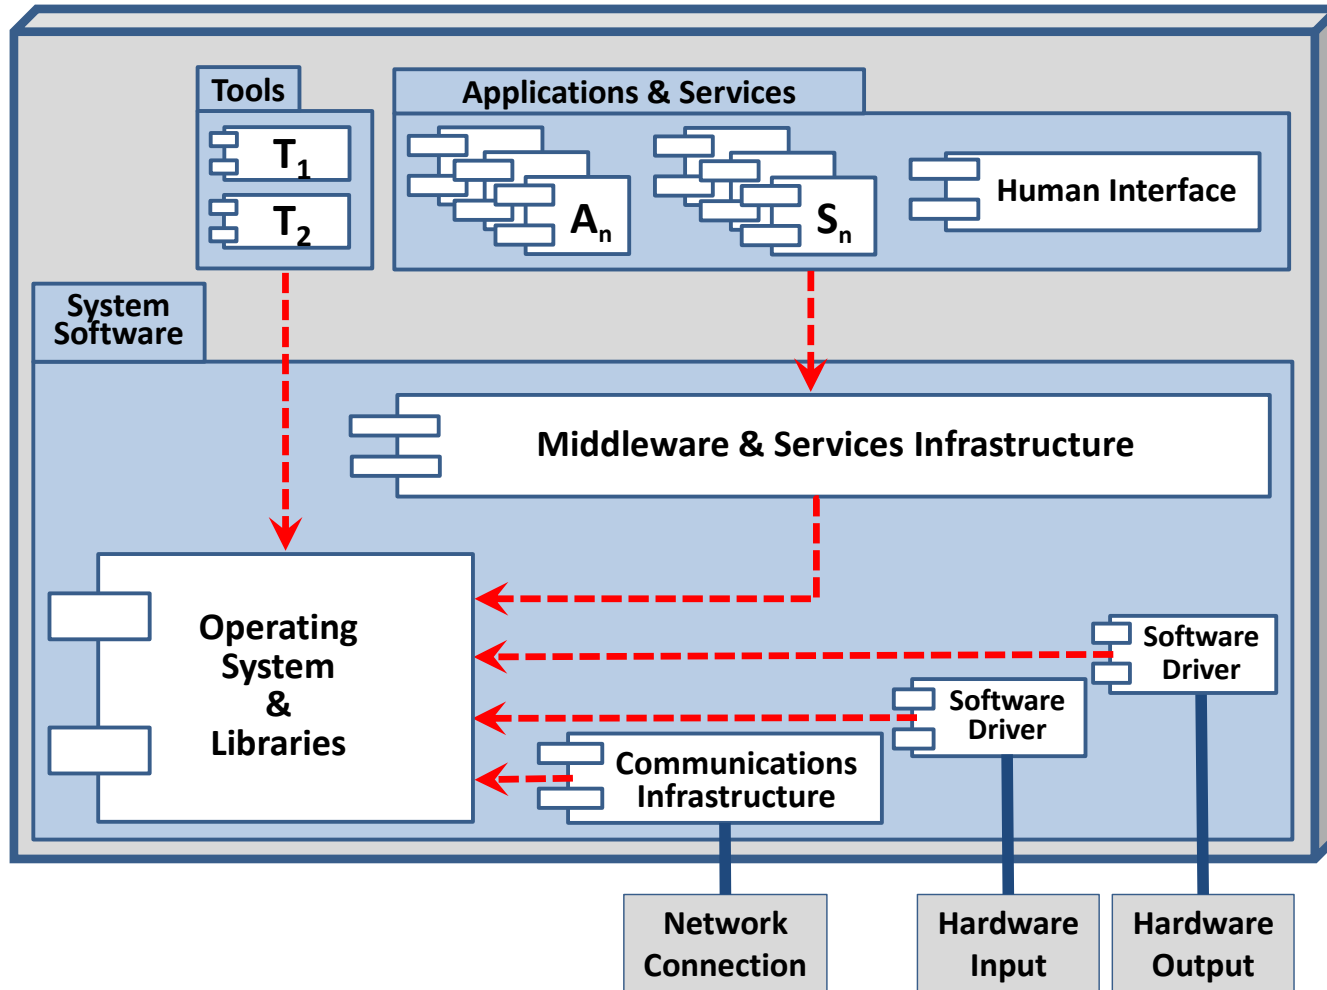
Tools

$T_1$

$T_2$

Applications & Services

$A_n$

$S_n$

Human Interface

System Software

Middleware & Services Infrastructure

Operating System & Libraries

Software Driver

Software Driver

Communications Infrastructure

Network Connection

Hardware Input

Hardware Output